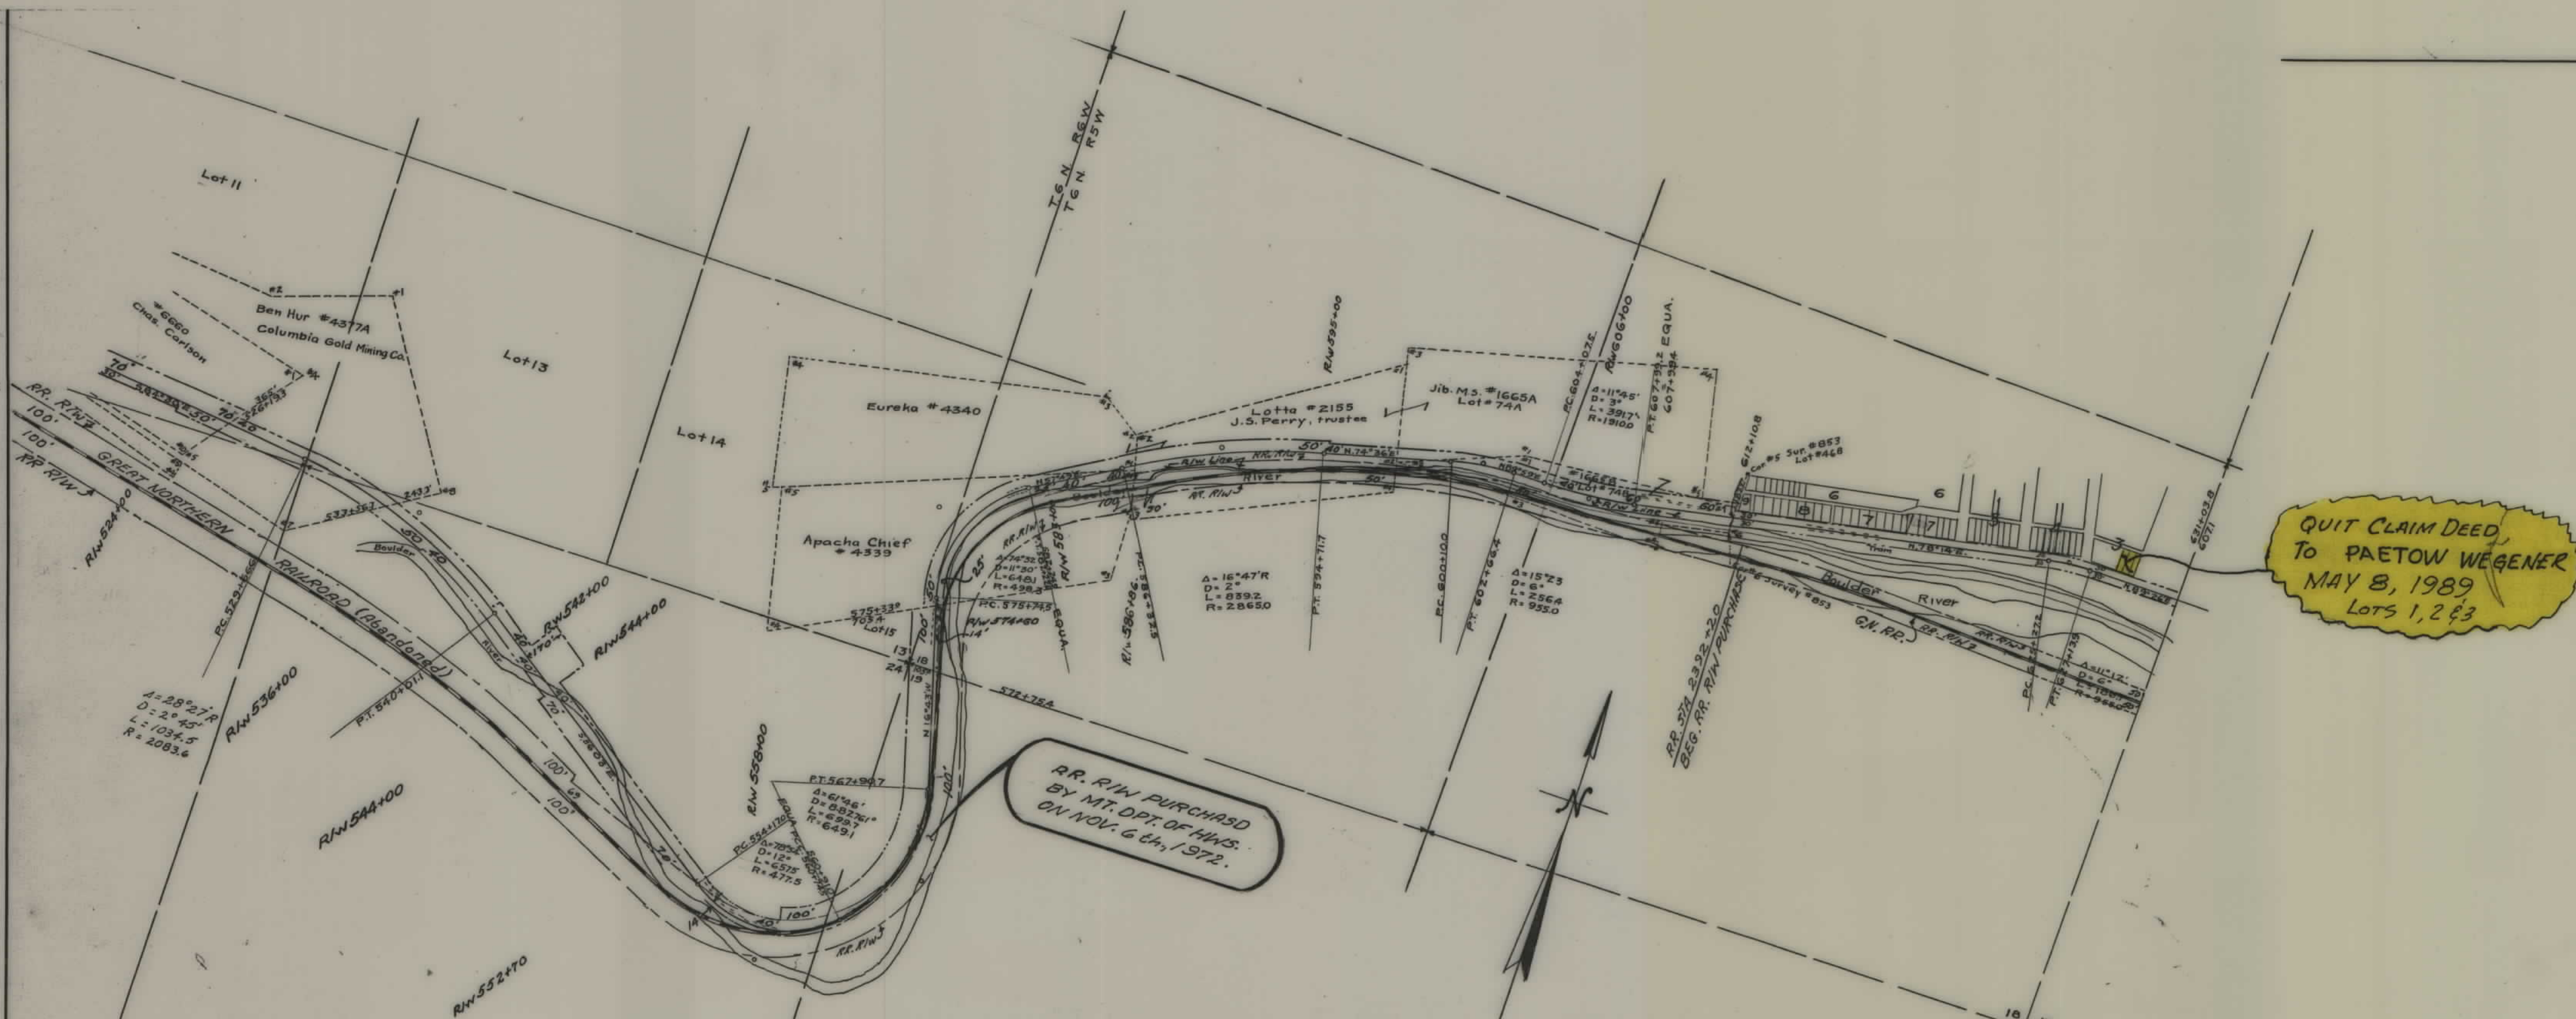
Lot 11

Ben Hur #4377A
Columbia Gold Mining Co.

#6660
Chas. Carlson

Lot 13

Lot 14

Eureka #4340

T6N R6W
T6N R5W

R/W 595+00

Lotta #2155
J.S. Perry, trustee

Jib M.S. #1665A
Lot #74A

P.C. 604+10.7

R/W 606+00

Δ=11°45'
D=3°
L=391.7'
R=1910.0

P.T. 607+94.2 EQUA.
607+98.4

Con. 5 Sun #853
Lot #468

612+10.8

RR. R/W
100'
100'
RR R/W
GREAT NORTHERN RAILROAD (Abandoned)

R/W 524+00

P.C. 529+66

Boulder

R/W 542+00

R/W 544+00

Apache Chief
#4339

575+33
Lot 15

P.C. 575+74.5

R/W 574+60

R/W 583+00

Δ=16°47'R
D=2°
L=839.2
R=2865.0

P.T. 594+71.1

P.C. 600+10.0

P.T. 602+66.4

Δ=15°23'
D=6°
L=256.4
R=955.0

Boulder River

G.N. RR.

River

Δ=28°27'R
D=2°45'
L=1034.5
R=2083.6

R/W 536+00

P.T. 540+01.1

R/W 544+00

R/W 558+00

P.T. 567+98.7

Δ=61°46'
D=8°82'61"
L=699.7
R=649.1

P.C. 554+70

Δ=78°58'
D=12°
L=657.5
R=477.5

572+78.4

R/W 552+70

RR. R/W PURCHASD
BY MT. DPT. OF HWS.
ON NOV. 6th, 1972.

R.R. STA. 2392+20
BEG. RR. R/W PURCHASE

N

QUIT CLAIM DEED,
TO PAETOW WEGENER
MAY 8, 1989
Lots 1, 2 & 3

631+03.8
607.1

6
6
7
7
3

13
24
18
19
14
19